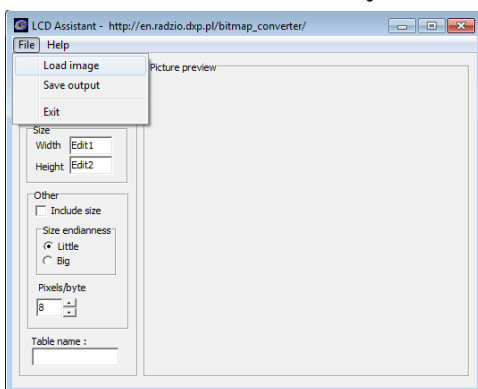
LCD Assistant - http://en.radzio.dxp.pl/bitmap_converter/

File Help

Load image

Save output

Exit

Picture preview

Size

Width Edit1

Height Edit2

Other

Include size

Size endianness

Little

Big

Pixels/byte

8

Table name :